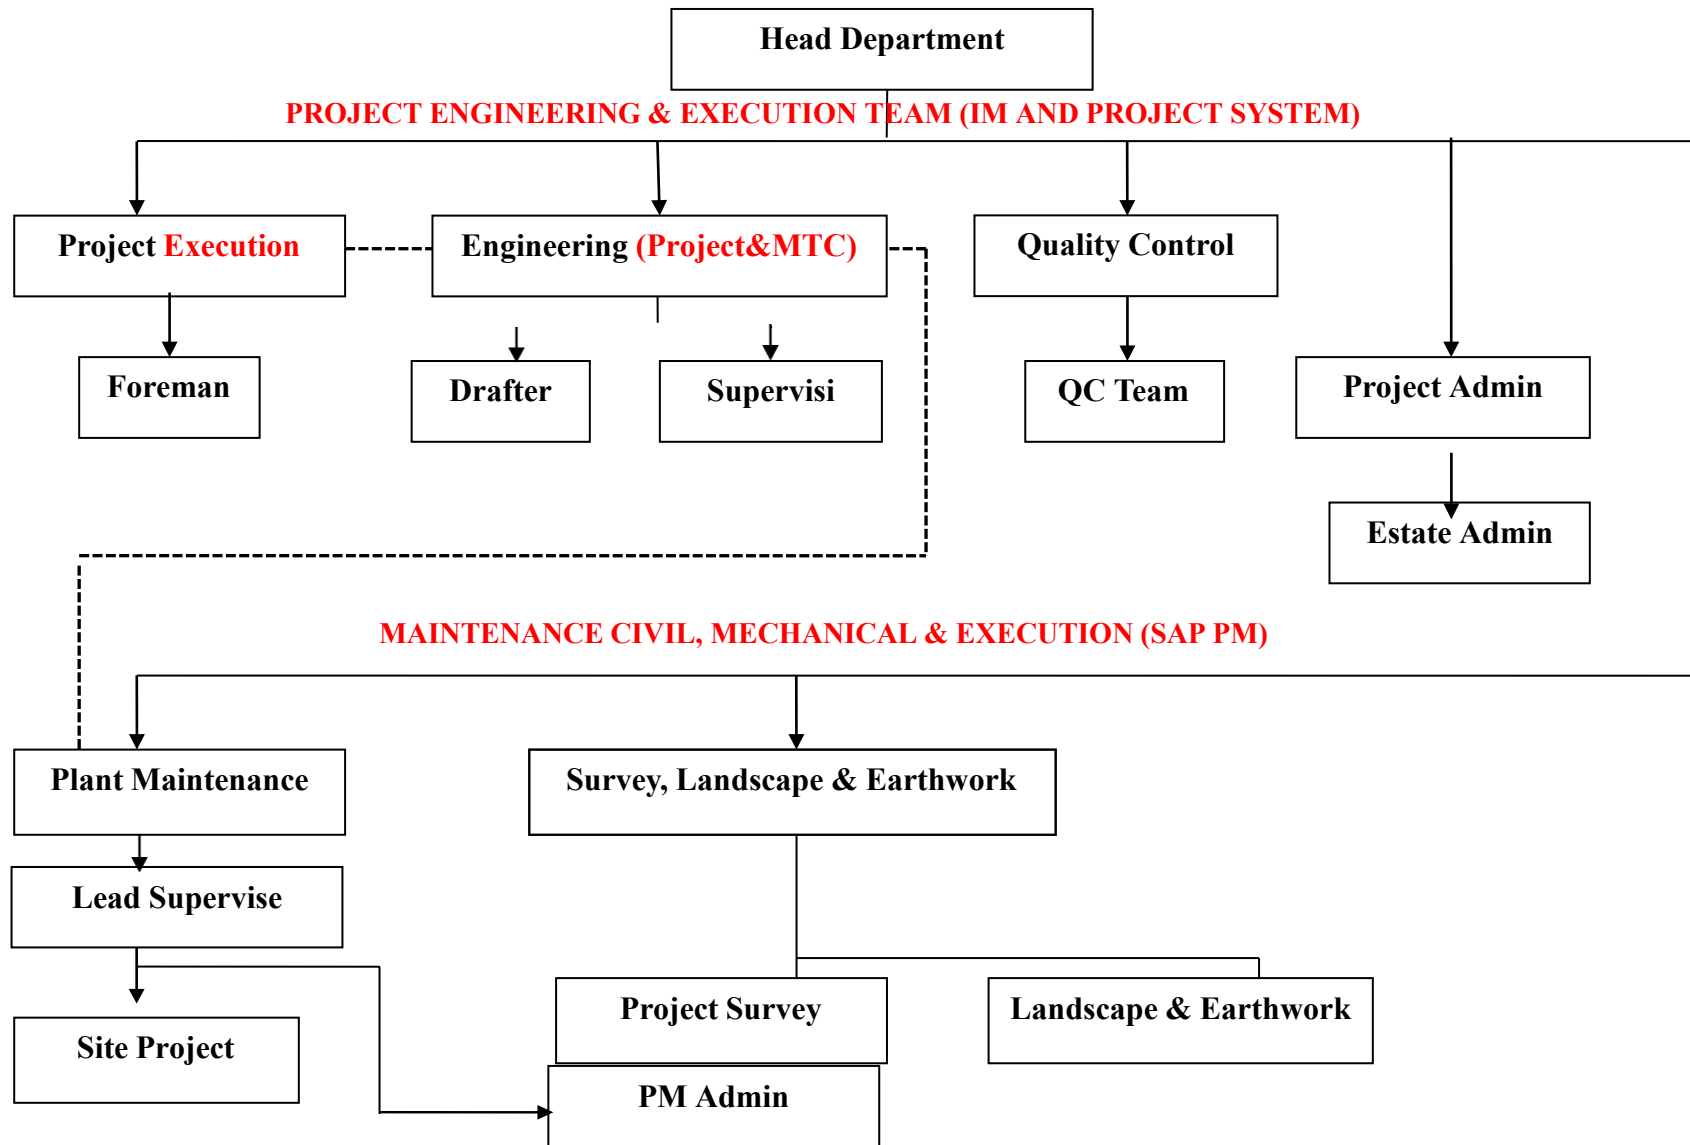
Head Department

PROJECT ENGINEERING & EXECUTION TEAM (IM AND PROJECT SYSTEM)

Project Execution

Engineering (Project&MTC)

Quality Control

Foreman

Drafter

Supervisi

QC Team

Project Admin

Estate Admin

MAINTENANCE CIVIL, MECHANICAL & EXECUTION (SAP PM)

Plant Maintenance

Survey, Landscape & Earthwork

Lead Supervise

Site Project

Project Survey

Landscape & Earthwork

PM Admin